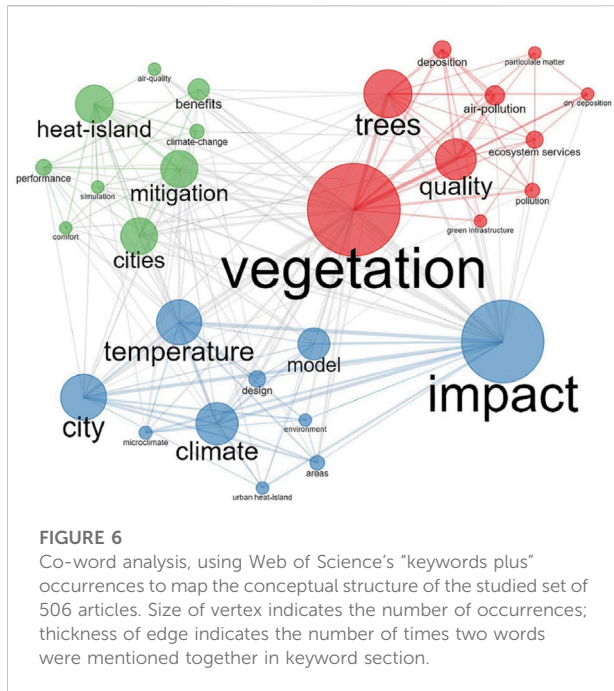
air-quality
benefits
heat-island
climate-change
performance
simulation
mitigation
comfort
cities
deposition
particulate matter
air-pollution
dry deposition
trees
ecosystem services
quality
pollution
green infrastructure
vegetation
temperature
model
design
city
microclimate
climate
environment
impact
areas
urban heat-island

FIGURE 6
Co-word analysis, using Web of Science's "keywords plus" occurrences to map the conceptual structure of the studied set of 506 articles. Size of vertex indicates the number of occurrences; thickness of edge indicates the number of times two words were mentioned together in keyword section.